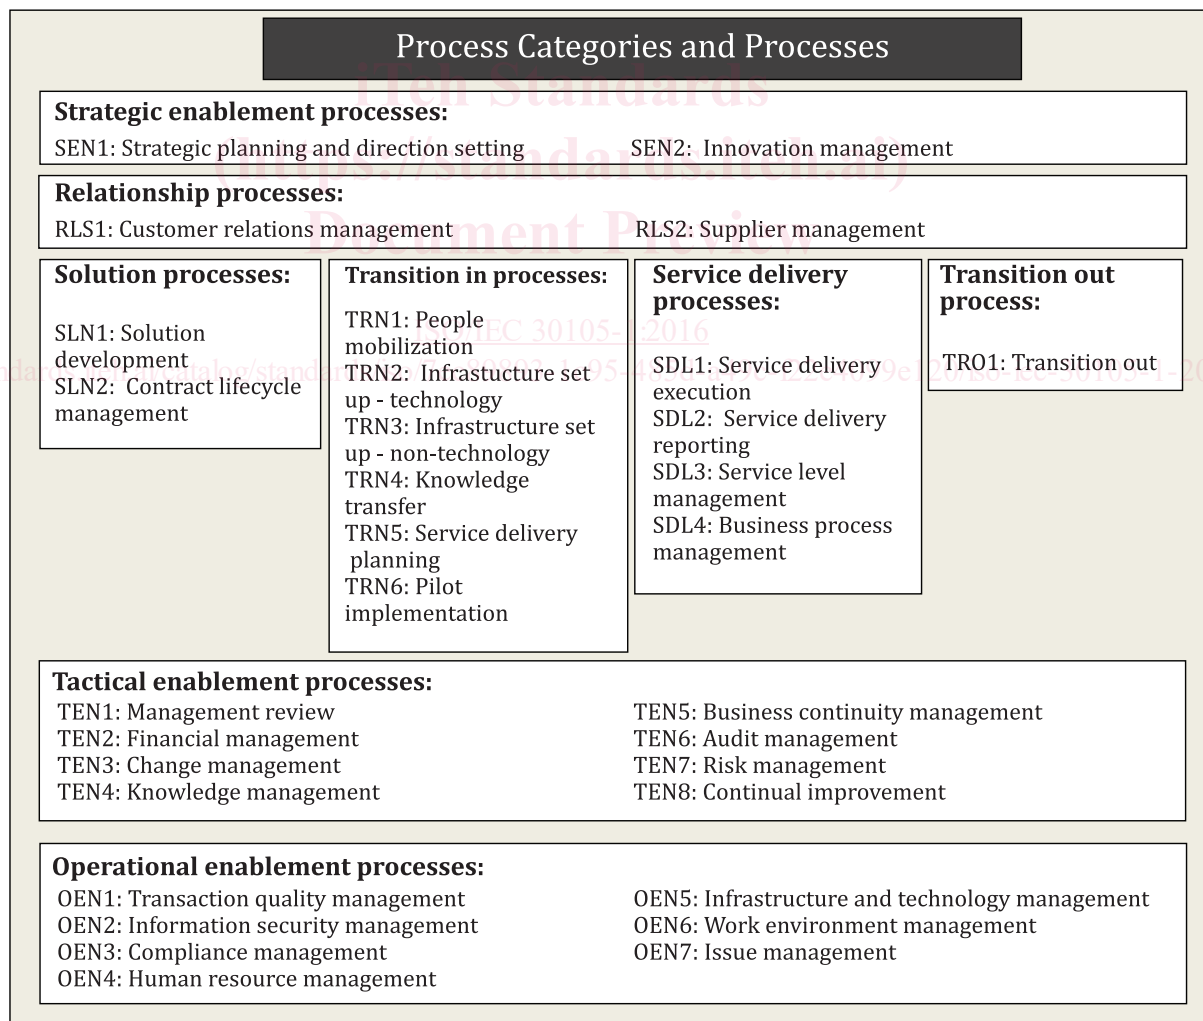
Process Categories and Processes

iTeh Standards (https://standards.iteh.ai) Document Preview

Strategic enablement processes:
SEN1: Strategic planning and direction setting
SEN2: Innovation management

Relationship processes:
RLS1: Customer relations management
RLS2: Supplier management

Solution processes:
SLN1: Solution development
SLN2: Contract lifecycle management

Transition in processes:
TRN1: People mobilization
TRN2: Infrastucture set up - technology
TRN3: Infrastructure set up - non-technology
TRN4: Knowledge transfer
TRN5: Service delivery planning
TRN6: Pilot implementation

Service delivery processes:
SDL1: Service delivery execution
SDL2: Service delivery reporting
SDL3: Service level management
SDL4: Business process management

Transition out process:
TRO1: Transition out

ISO/IEC 30105-1:2016
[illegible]ards.iteh.ai/catalog/standar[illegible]9e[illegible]-iec-30105-1-20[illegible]

Tactical enablement processes:
TEN1: Management review
TEN2: Financial management
TEN3: Change management
TEN4: Knowledge management
TEN5: Business continuity management
TEN6: Audit management
TEN7: Risk management
TEN8: Continual improvement

Operational enablement processes:
OEN1: Transaction quality management
OEN2: Information security management
OEN3: Compliance management
OEN4: Human resource management
OEN5: Infrastructure and technology management
OEN6: Work environment management
OEN7: Issue management